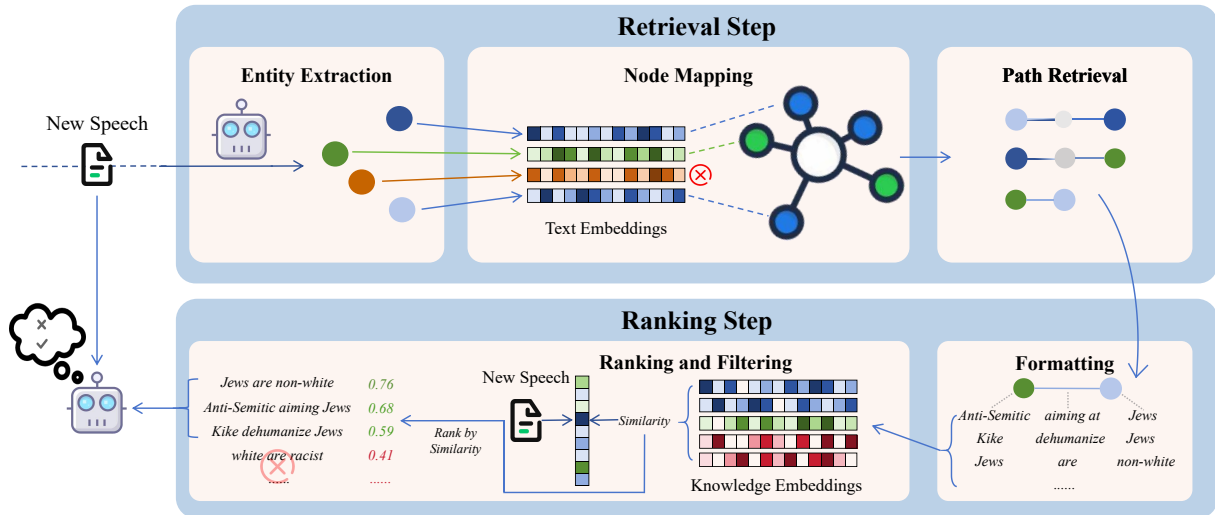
Retrieval Step

Entity Extraction

Node Mapping

Path Retrieval

New Speech

Text Embeddings

Ranking Step

Ranking and Filtering

Formatting

New Speech

Similarity

Rank by Similarity

Jews are non-white 0.76
Anti-Semitic aiming Jews 0.68
Kike dehumanize Jews 0.59
white are racist 0.41
...... ......

Knowledge Embeddings

Anti-Semitic
Kike
Jews

aiming at
dehumanize
are

Jews
Jews
non-white

......